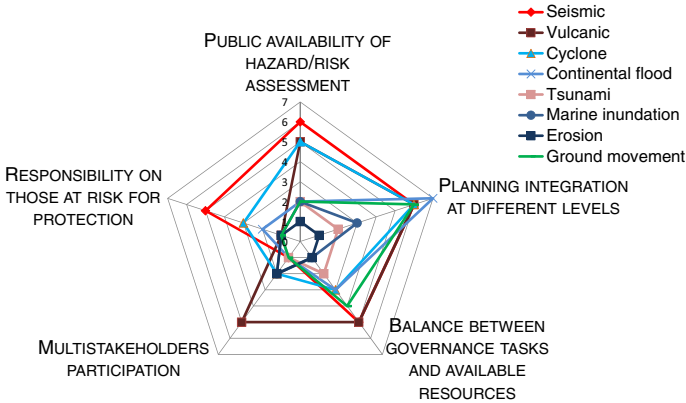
Seismic
Vulcanic
Cyclone
Continental flood
Tsunami
Marine inundation
Erosion
Ground movement

PUBLIC AVAILABILITY OF HAZARD/RISK ASSESSMENT

7
6
5
4
3
2
1
0

PLANNING INTEGRATION AT DIFFERENT LEVELS

BALANCE BETWEEN GOVERNANCE TASKS AND AVAILABLE RESOURCES

MULTISTAKEHOLDERS PARTICIPATION

RESPONSIBILITY ON THOSE AT RISK FOR PROTECTION